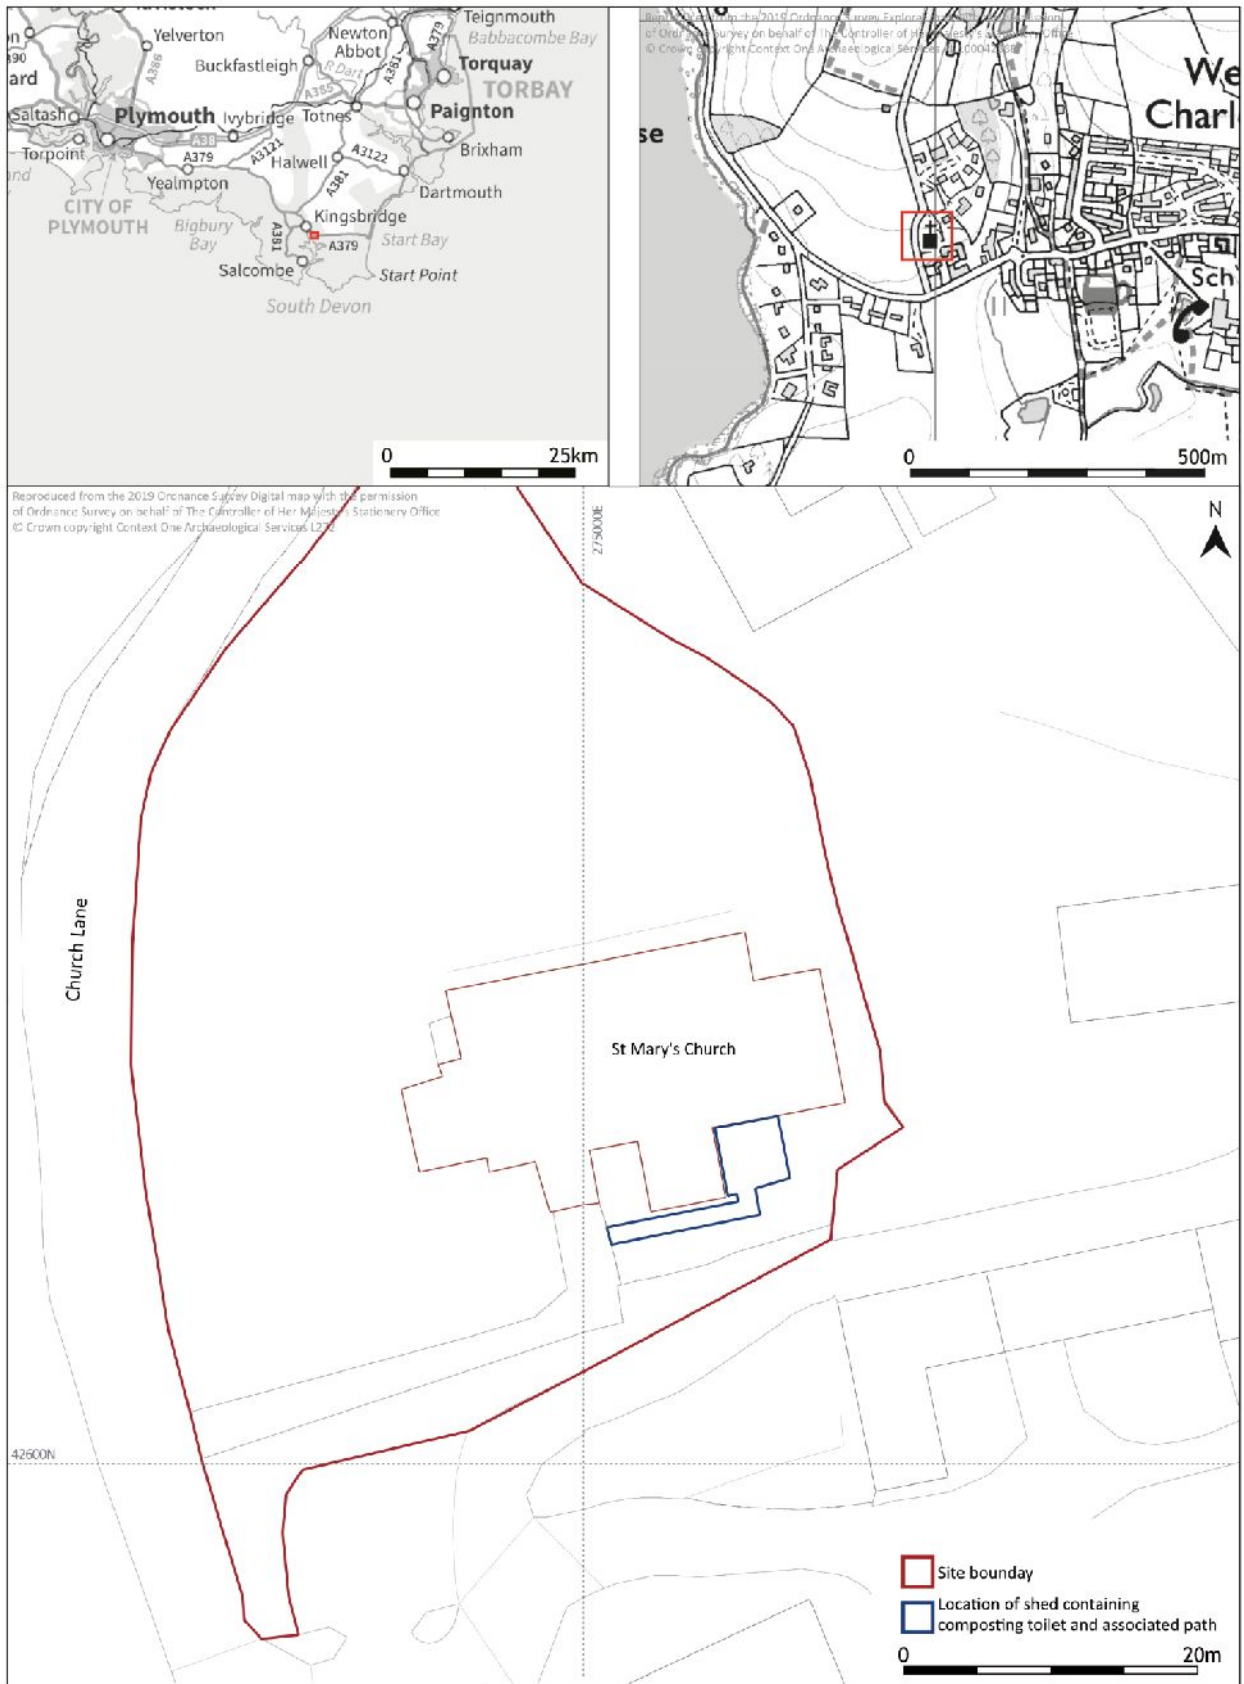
Teignmouth
Babbacombe Bay
Yelverton
Newton Abbot
Torquay
TORBAY
Buckfastleigh
R Dart
A386
A381
A379
A385
ard
390
Saltash
Plymouth
Ivybridge
Totnes
Paignton
A38
Torpoint
A379
A3121
Halwell
A3122
Brixham
Yealmpton
A381
Dartmouth
CITY OF PLYMOUTH
Bigbury Bay
Kingsbridge
A381
A379
Start Bay
Salcombe
Start Point
South Devon
0 25km

Reproduced from the 2019 Ordnance Survey Explorer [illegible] permission of Ordnance Survey on behalf of The Controller of Her Majesty's Stationery Office © Crown copyright Context One Archaeological Services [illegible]
se
We
Charl
Sch
0 500m

Reproduced from the 2019 Ordnance Survey Digital map with the permission of Ordnance Survey on behalf of The Controller of Her Majesty's Stationery Office © Crown copyright Context One Archaeological Services L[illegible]
275000E
N
Church Lane
St Mary's Church
42600N
Site boundary
Location of shed containing composting toilet and associated path
0 20m